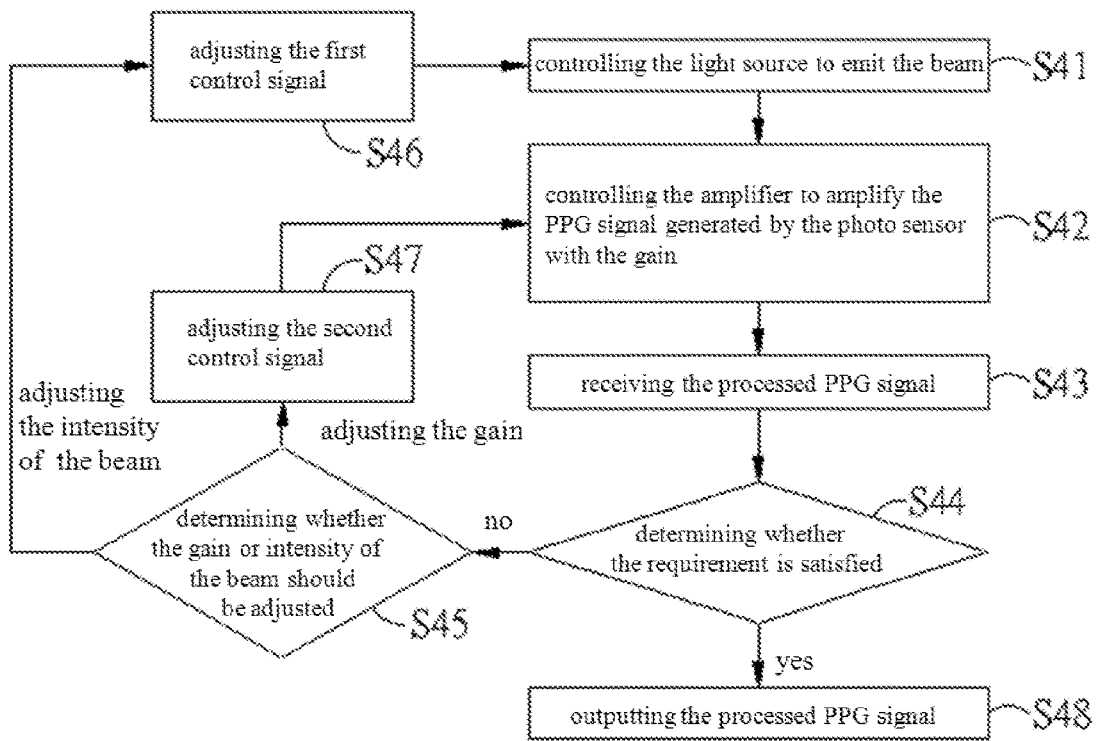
adjusting the first control signal

S46

controlling the light source to emit the beam

S41

controlling the amplifier to amplify the PPG signal generated by the photo sensor with the gain

S42

S47

adjusting the second control signal

receiving the processed PPG signal

S43

adjusting the intensity of the beam

adjusting the gain

determining whether the gain or intensity of the beam should be adjusted

no

S44

determining whether the requirement is satisfied

S45

yes

outputting the processed PPG signal

S48